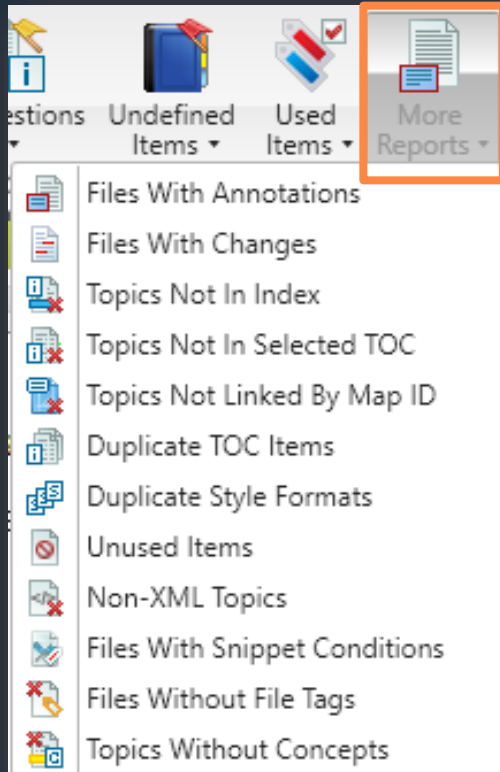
estions
Undefined Items
Used Items
More Reports

Files With Annotations
Files With Changes
Topics Not In Index
Topics Not In Selected TOC
Topics Not Linked By Map ID
Duplicate TOC Items
Duplicate Style Formats
Unused Items
Non-XML Topics
Files With Snippet Conditions
Files Without File Tags
Topics Without Concepts